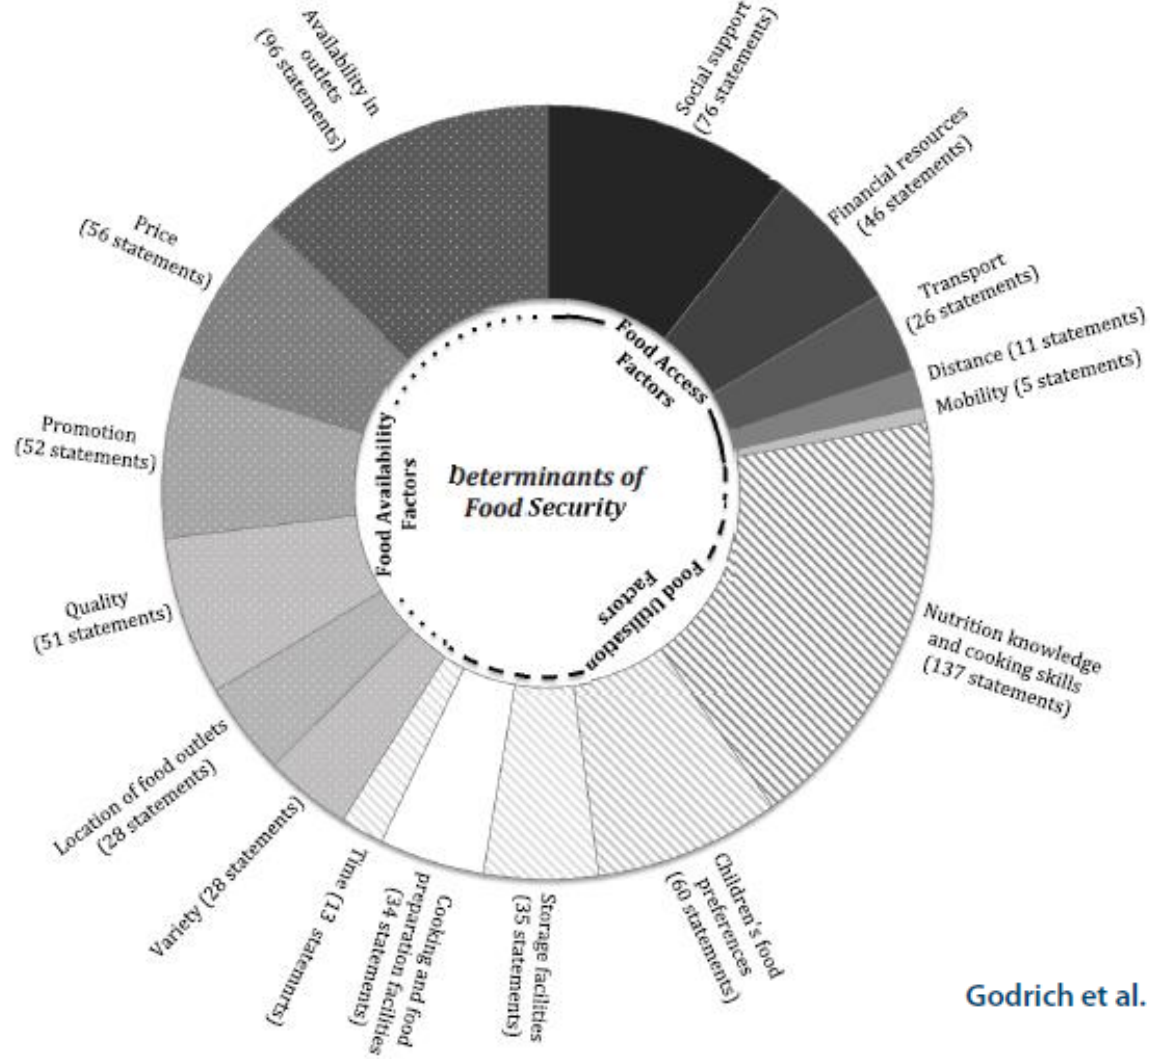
Determinants of Food Security

Food Access Factors

Food Utilisation Factors

Food Availability Factors

Social support (76 statements)

Financial resources (46 statements)

Transport (26 statements)

Distance (11 statements)

Mobility (5 statements)

Nutrition knowledge and cooking skills (137 statements)

Children's food preferences (60 statements)

Storage facilities (35 statements)

Cooking and food preparation facilities (34 statements)

Time (13 statements)

Variety (28 statements)

Location of food outlets (28 statements)

Quality (51 statements)

Promotion (52 statements)

Price (56 statements)

Availability in outlets (96 statements)

Godrich et al.